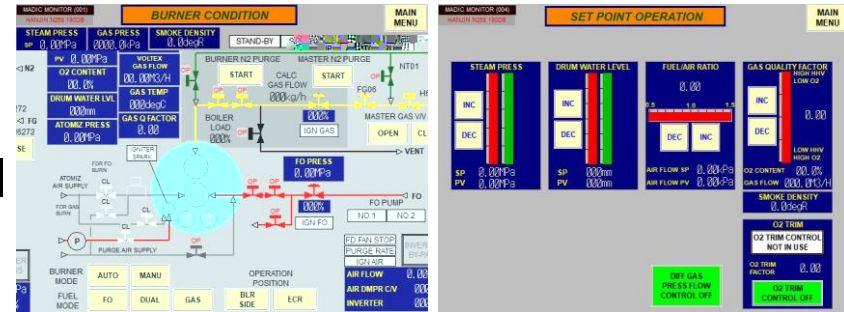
MADIC MONITOR (001)
HANJIN N255 190DB

BURNER CONDITION

MAIN MENU

STEAM PRESS
SP 0.0MPa
PV 0.0MPa

GAS PRESS
0000.0kPa

SMOKE DENSITY
0.0degR

STAND-BY

N2

O2 CONTENT
00.0%

VOLTEX GAS FLOW
00.0M3/H

BURNER N2 PURGE
START

MASTER N2 PURGE
START

NT01

CALC GAS FLOW
000kg/h

FG06

272
FG
6272

DRUM WATER LVL
000mm

GAS TEMP
000degC

ATOMIZ PRESS
0.00MPa

GAS Q FACTOR
0.00

BOILER LOAD
000%

000%

IGN GAS

MASTER GAS V/V
OPEN
CL

VENT

SE

IGNITER SPARK

FO PRESS
0.00MPa

FOR FO BURN

ATOMIZ AIR SUPPLY

CL

FOR GAS BURN

CL

OP

OP

OP

000%

FO

FO PUMP
NO.1
NO.2

IGN FO

P

PURGE AIR SUPPLY

FD FAN STOP
PURGE RATE
IGN AIR

INVER BY-PA

BURNER MODE
AUTO
MANU

OPERATION POSITION

AIR FLOW

AIR DMPR C/V

FUEL MODE
FO
DUAL
GAS
BLR SIDE
ECR

INVERTER

MADIC MONITOR (004)
HANJIN N255 190DB

SET POINT OPERATION

MAIN MENU

STEAM PRESS
INC
DEC
SP 0.0MPa
PV 0.0MPa

DRUM WATER LEVEL
INC
DEC
SP 000mm
PV 000mm

FUEL/AIR RATIO
0.00
0.5 1.0 1.5
DEC
INC
AIR FLOW SP 0.00kPa
AIR FLOW PV 0.00kPa

GAS QUALITY FACTOR
HIGH HHV
LOW O2
INC
DEC
0.00
LOW HHV
HIGH O2
O2 CONTENT 00.0%
GAS FLOW 000.0M3/H

SMOKE DENSITY
0.0degR

O2 TRIM
O2 TRIM CONTROL NOT IN USE
O2 TRIM FACTOR 0.00

OFF GAS PRESS FLOW CONTROL OFF

O2 TRIM CONTROL OFF